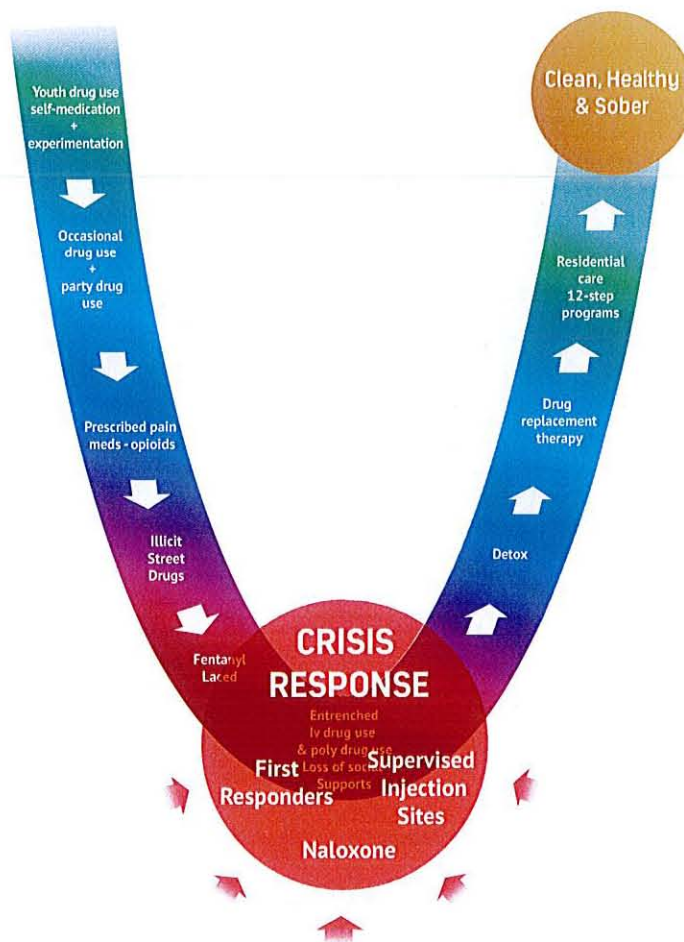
Youth drug use self-medication + experimentation

Occasional drug use + party drug use

Prescribed pain meds - opioids

Illicit Street Drugs

Fentanyl Laced

Clean, Healthy & Sober

Residential care 12-step programs

Drug replacement therapy

Detox

CRISIS RESPONSE

Entrenched Iv drug use & poly drug use Loss of social Supports

First Responders

Supervised Injection Sites

Naloxone